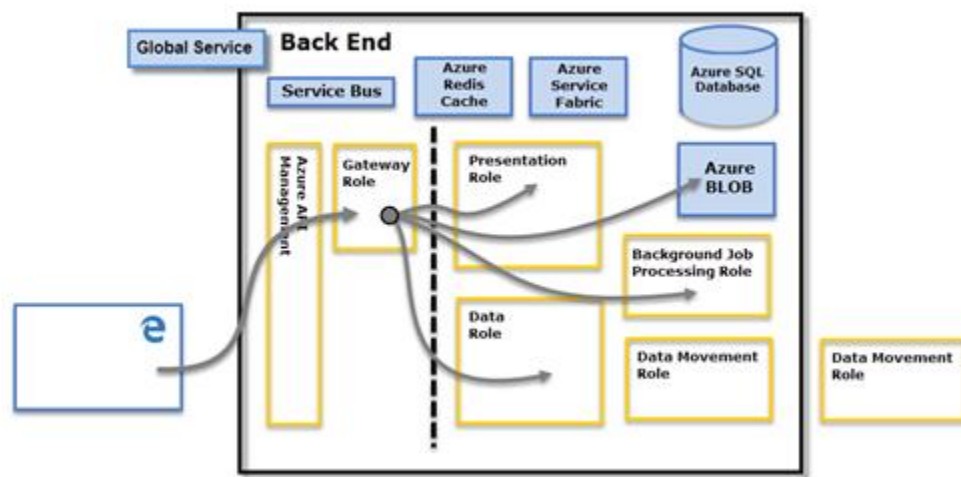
Global Service

Back End

Service Bus

Azure Redis Cache

Azure Service Fabric

Azure SQL Database

Azure API Management

Gateway Role

Presentation Role

Azure BLOB

Background Job Processing Role

Data Role

Data Movement Role

Data Movement Role